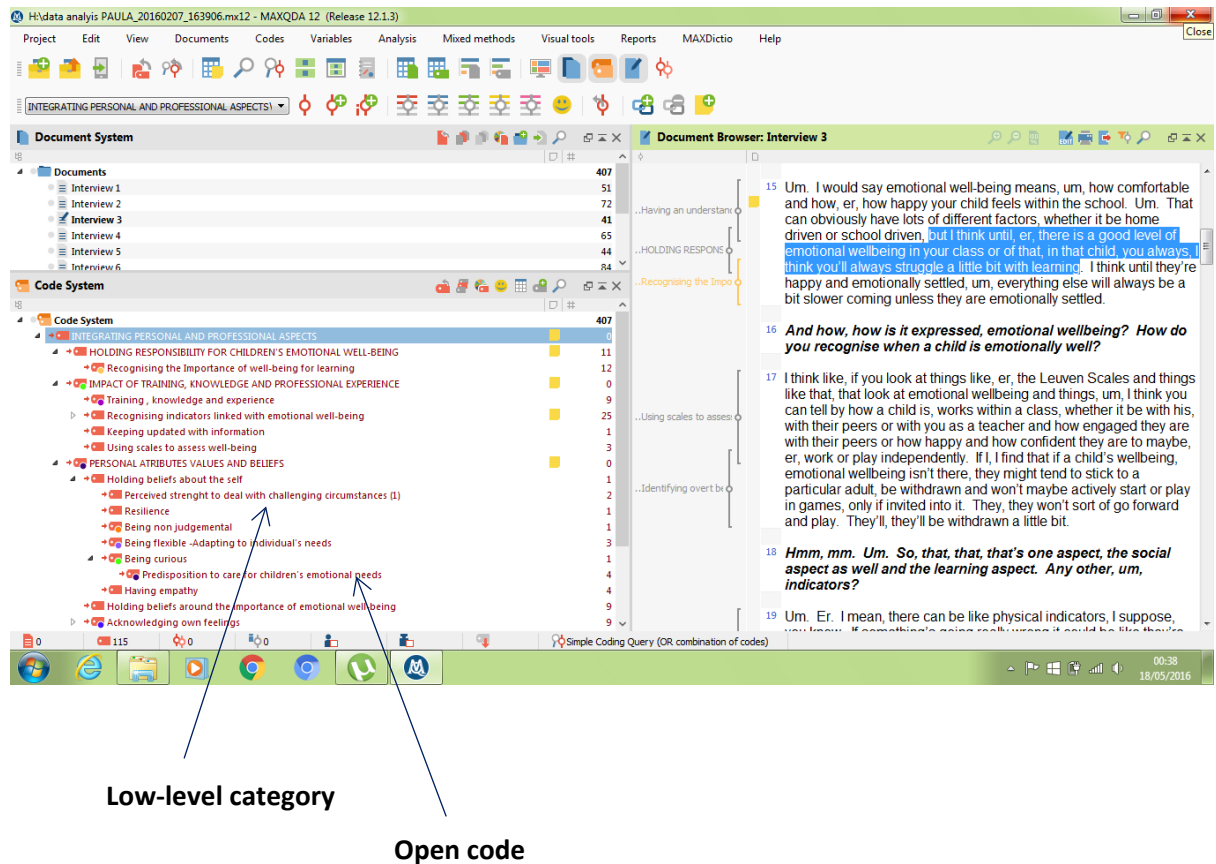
H:\data analyis PAULA_20160207_163906.mx12 - MAXQDA 12 (Release 12.1.3)

Close

Project Edit View Documents Codes Variables Analysis Mixed methods Visual tools Reports MAXDictio Help

INTEGRATING PERSONAL AND PROFESSIONAL ASPECTS

Document System

| Documents | 407 |
|---|---|
| Interview 1 | 51 |
| Interview 2 | 72 |
| Interview 3 | 41 |
| Interview 4 | 65 |
| Interview 5 | 44 |
| Interview 6 | 84 |

Code System

| Code System | 407 |
|---|---|
| INTEGRATING PERSONAL AND PROFESSIONAL ASPECTS | 0 |
| HOLDING RESPONSIBILITY FOR CHILDREN'S EMOTIONAL WELL-BEING | 11 |
| Recognising the Importance of well-being for learning | 12 |
| IMPACT OF TRAINING, KNOWLEDGE AND PROFESSIONAL EXPERIENCE | 0 |
| Training , knowledge and experience | 9 |
| Recognising indicators linked with emotional well-being | 25 |
| Keeping updated with information | 1 |
| Using scales to assess well-being | 3 |
| PERSONAL ATRIBUTES VALUES AND BELIEFS | 0 |
| Holding beliefs about the self | 1 |
| Perceived strenght to deal with challenging circumstances (1) | 2 |
| Resilience | 1 |
| Being non judgemental | 1 |
| Being flexible -Adapting to individual's needs | 3 |
| Being curious | 1 |
| Predisposition to care for children's emotional needs | 4 |
| Having empathy | 4 |
| Holding beliefs around the importance of emotional well-being | 9 |
| Acknowledging own feelings | 9 |

0 115 0 0 Simple Coding Query (OR combination of codes)

Document Browser: Interview 3

..Having an understanc
..HOLDING RESPONS
..Recognising the Impo

15 Um. I would say emotional well-being means, um, how comfortable and how, er, how happy your child feels within the school. Um. That can obviously have lots of different factors, whether it be home driven or school driven, but I think until, er, there is a good level of emotional wellbeing in your class or of that, in that child, you always, I think you'll always struggle a little bit with learning. I think until they're happy and emotionally settled, um, everything else will always be a bit slower coming unless they are emotionally settled.

16 And how, how is it expressed, emotional wellbeing? How do you recognise when a child is emotionally well?

..Using scales to asses
..Identifying overt be

17 I think like, if you look at things like, er, the Leuven Scales and things like that, that look at emotional wellbeing and things, um, I think you can tell by how a child is, works within a class, whether it be with his, with their peers or with you as a teacher and how engaged they are with their peers or how happy and how confident they are to maybe, er, work or play independently. If I, I find that if a child's wellbeing, emotional wellbeing isn't there, they might tend to stick to a particular adult, be withdrawn and won't maybe actively start or play in games, only if invited into it. They, they won't sort of go forward and play. They'll, they'll be withdrawn a little bit.

18 Hmm, mm. Um. So, that, that, that's one aspect, the social aspect as well and the learning aspect. Any other, um, indicators?

19 Um. Er. I mean, there can be like physical indicators, I suppose, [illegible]

00:38
18/05/2016

Low-level category

Open code